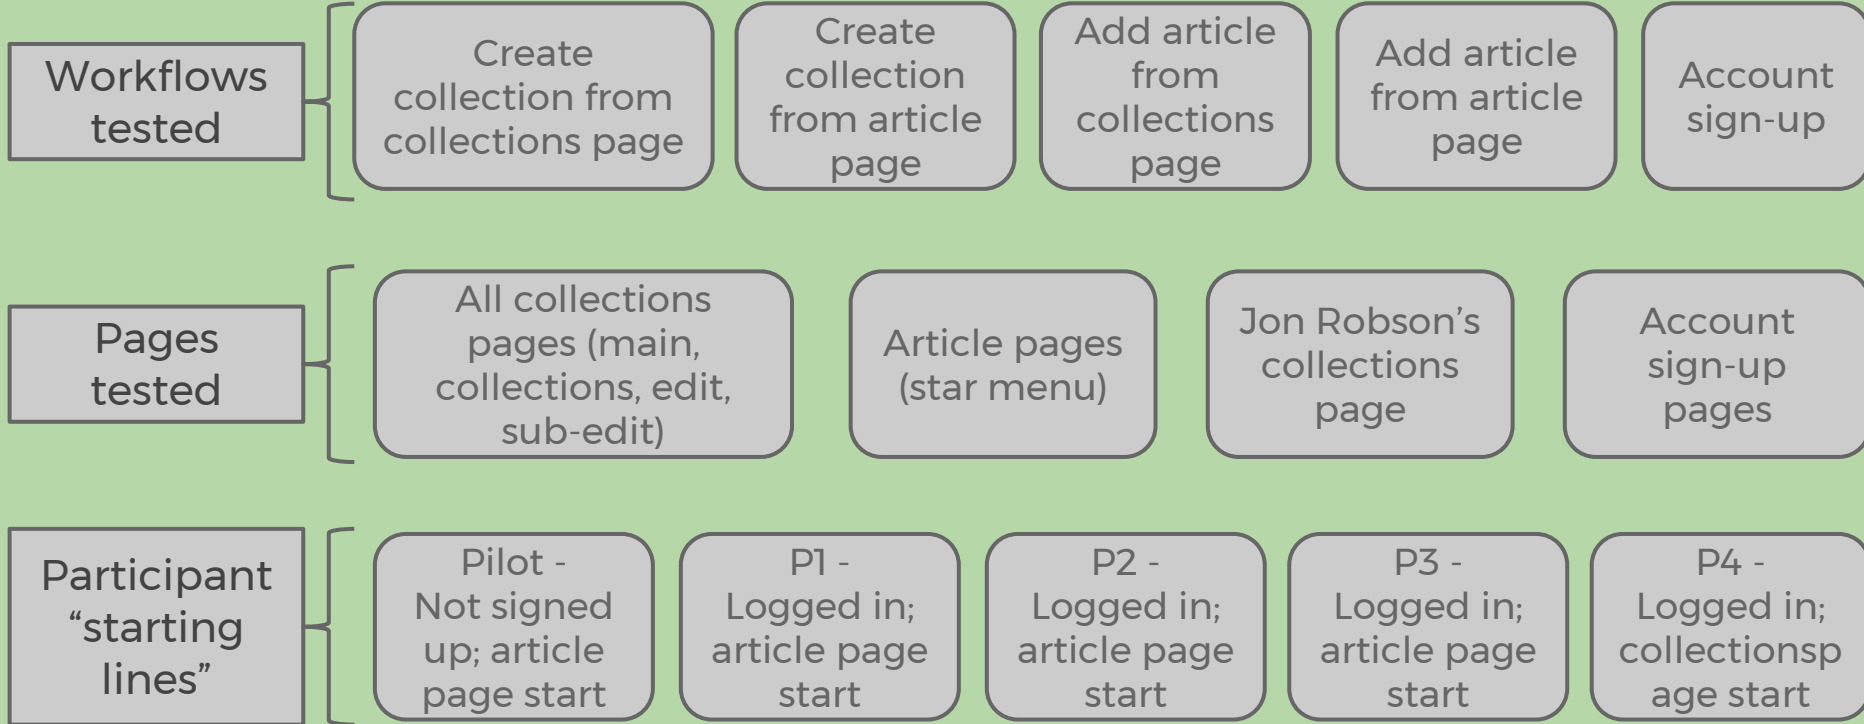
Workflows tested

Create collection from collections page

Create collection from article page

Add article from collections page

Add article from article page

Account sign-up

Pages tested

All collections pages (main, collections, edit, sub-edit)

Article pages (star menu)

Jon Robson's collections page

Account sign-up pages

Participant "starting lines"

Pilot - Not signed up; article page start

P1 - Logged in; article page start

P2 - Logged in; article page start

P3 - Logged in; article page start

P4 - Logged in; collectionsp age start